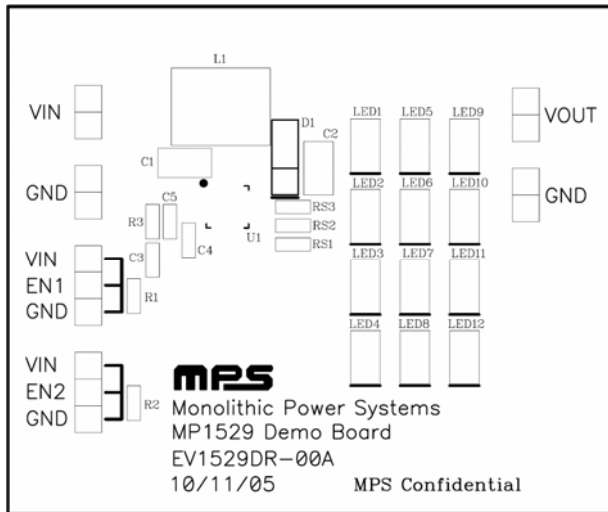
L1

VIN

D1

C2

LED1 LED5 LED9

VOUT

C1

GND

LED2 LED6 LED10

GND

C5

R3

RS3

RS2

U1

C4

RS1

VIN

C3

LED3 LED7 LED11

EN1

R1

GND

LED4 LED8 LED12

VIN

EN2

R2

GND

MPS

Monolithic Power Systems
MP1529 Demo Board
EV1529DR-00A
10/11/05

MPS Confidential